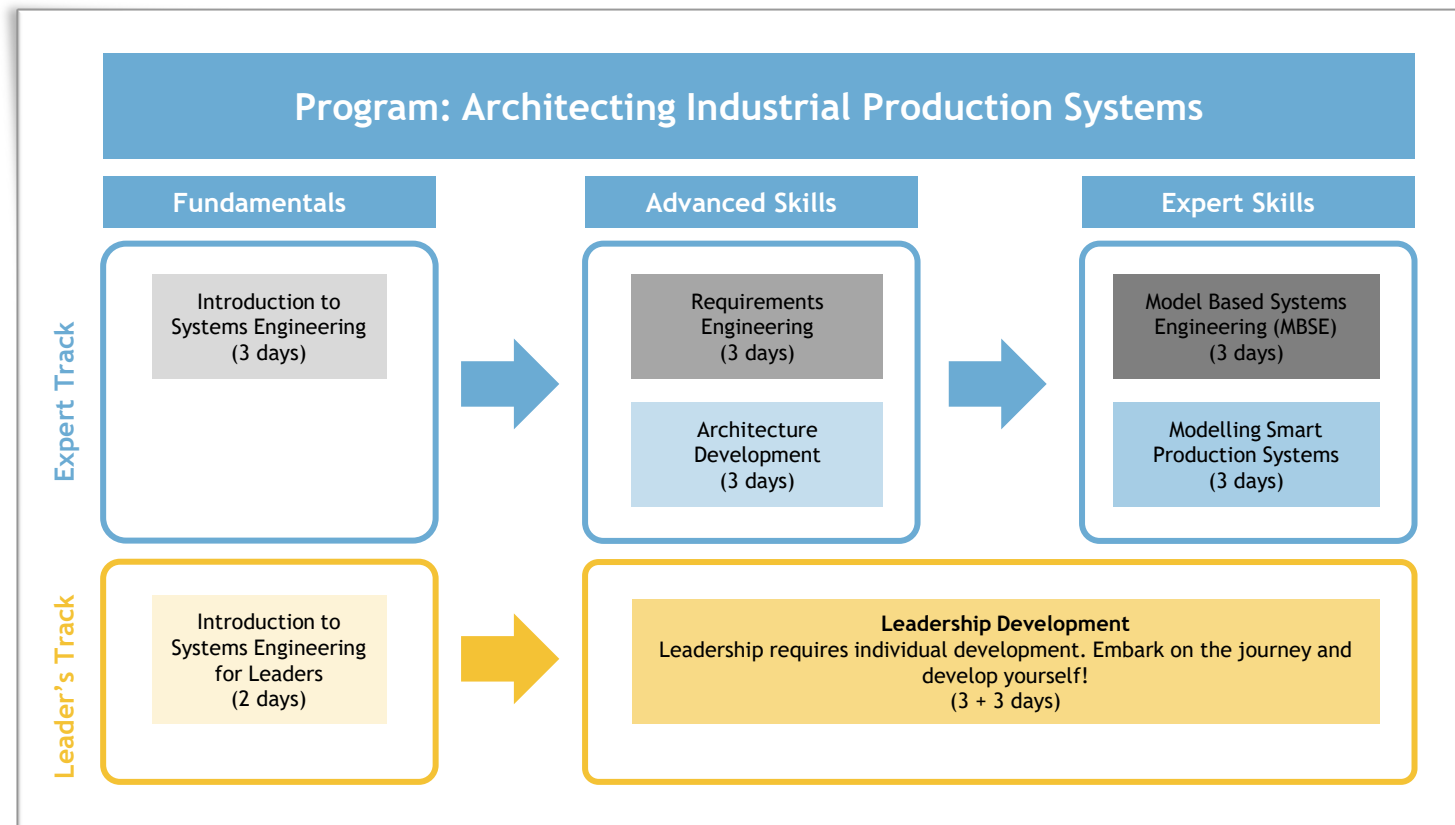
Program: Architecting Industrial Production Systems

Fundamentals

Advanced Skills

Expert Skills

Expert Track

Introduction to Systems Engineering (3 days)

Requirements Engineering (3 days)

Architecture Development (3 days)

Model Based Systems Engineering (MBSE) (3 days)

Modelling Smart Production Systems (3 days)

Leader's Track

Introduction to Systems Engineering for Leaders (2 days)

**Leadership Development**
Leadership requires individual development. Embark on the journey and develop yourself!
(3 + 3 days)